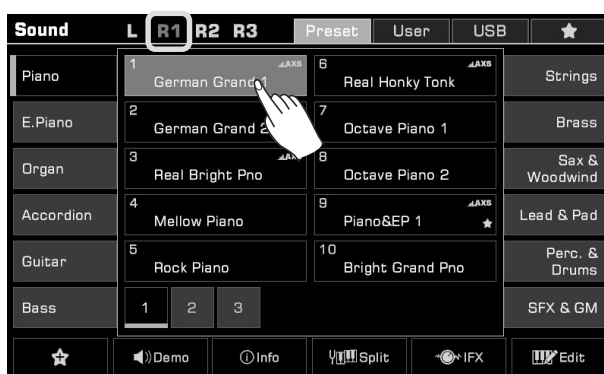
Sound L R1 R2 R3 Preset User USB ★

Piano
E.Piano
Organ
Accordion
Guitar
Bass

1 German Grand 1 AXS
2 German Grand 2
3 Real Bright Pno AXS
4 Mellow Piano
5 Rock Piano
6 Real Honky Tonk AXS
7 Octave Piano 1
8 Octave Piano 2
9 Piano&EP 1 AXS ★
10 Bright Grand Pno

1 2 3

Strings
Brass
Sax & Woodwind
Lead & Pad
Perc. & Drums
SFX & GM

Demo Info Split IFX Edit